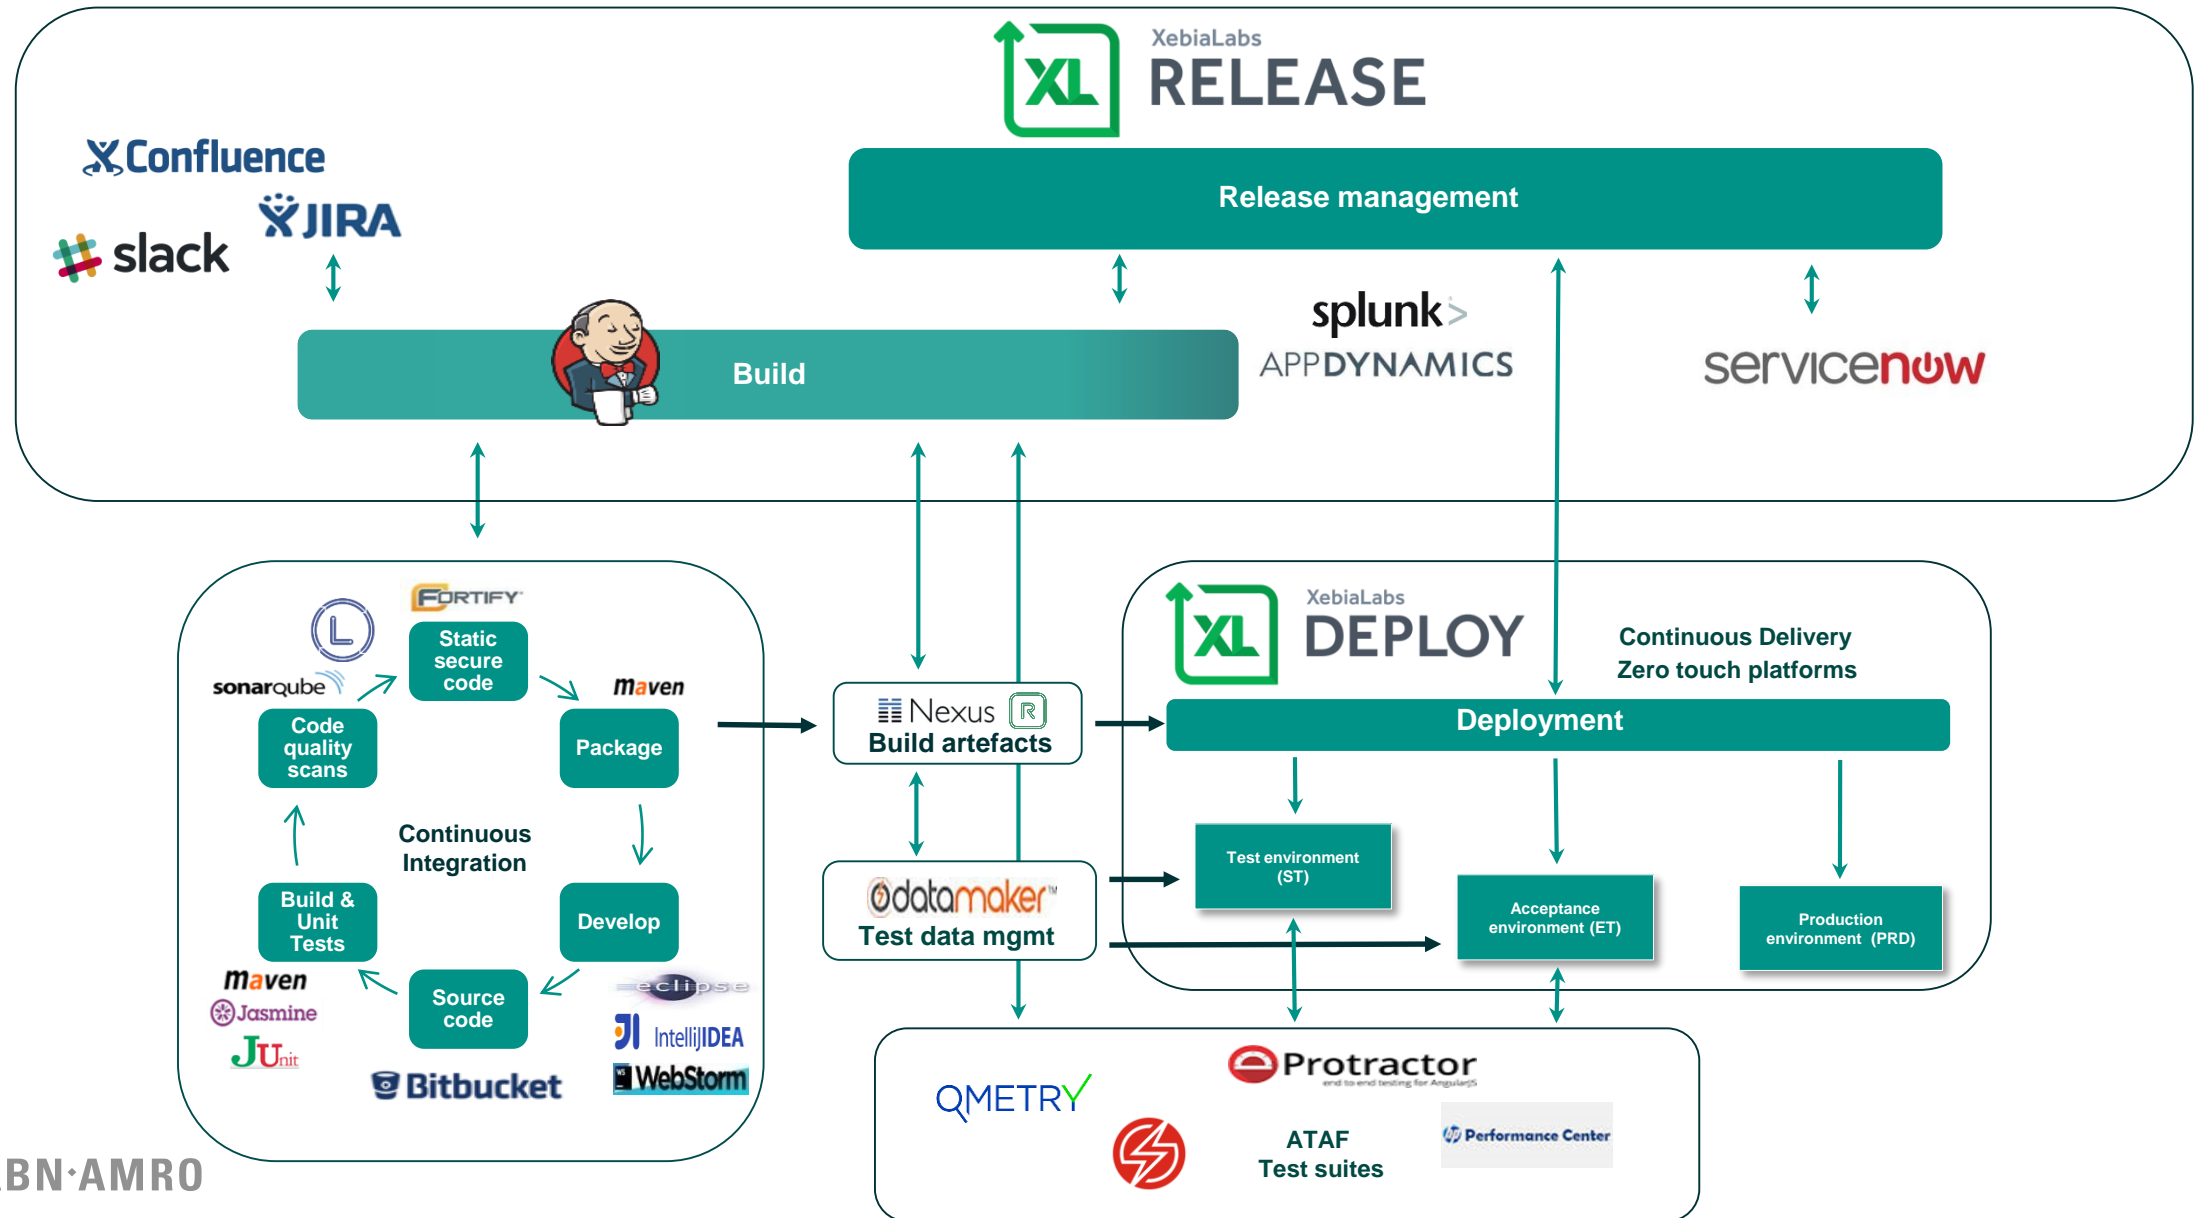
XL XebiaLabs RELEASE

Confluence

JIRA

slack

Release management

Build

splunk>

APPDYNAMICS

servicenow

FORTIFY

sonarqube

Static secure code

maven

Code quality scans

Package

Continuous Integration

Build & Unit Tests

Develop

maven

Jasmine

JUnit

Source code

eclipse

IntelliJIDEA

WebStorm

Bitbucket

Nexus

Build artefacts

datamaker

Test data mgmt

XL XebiaLabs DEPLOY

Continuous Delivery
Zero touch platforms

Deployment

Test environment (ST)

Acceptance environment (ET)

Production environment (PRD)

QMETRY

Protractor
end to end testing for AngularJS

ATAF
Test suites

Performance Center

ABN·AMRO